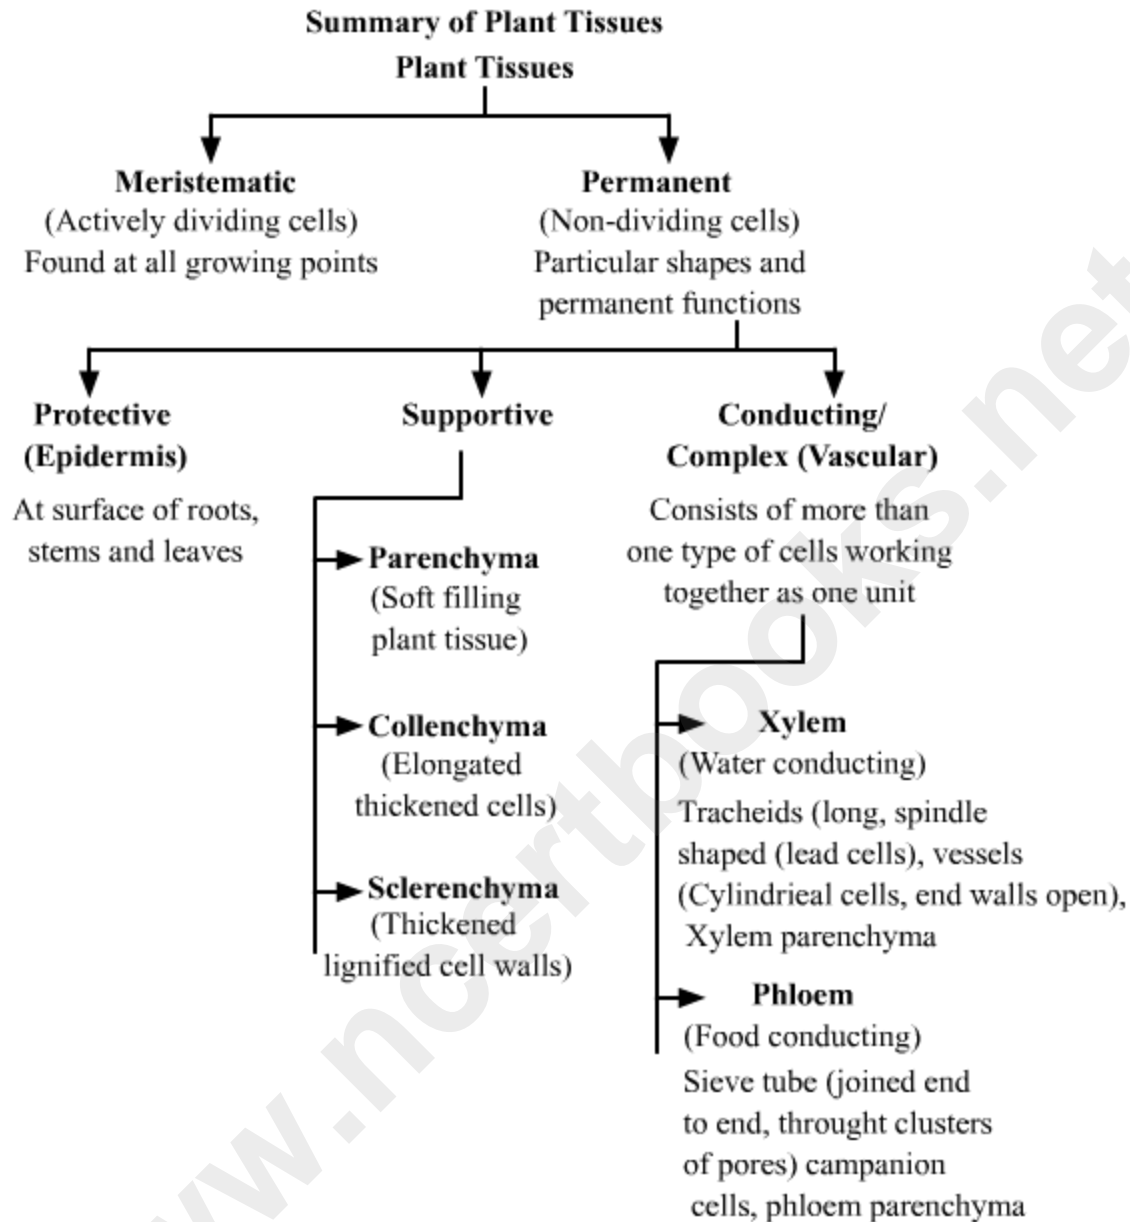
Summary of Plant Tissues

Plant Tissues

Meristematic
(Actively dividing cells)
Found at all growing points

Permanent
(Non-dividing cells)
Particular shapes and permanent functions

Protective
(Epidermis)
At surface of roots, stems and leaves

Supportive

Parenchyma
(Soft filling plant tissue)

Collenchyma
(Elongated thickened cells)

Sclerenchyma
(Thickened lignified cell walls)

Conducting/
Complex (Vascular)
Consists of more than one type of cells working together as one unit

Xylem
(Water conducting)
Tracheids (long, spindle shaped (lead cells), vessels (Cylindrieal cells, end walls open), Xylem parenchyma

Phloem
(Food conducting)
Sieve tube (joined end to end, throught clusters of pores) campanion cells, phloem parenchyma

www.ncertbooks.net